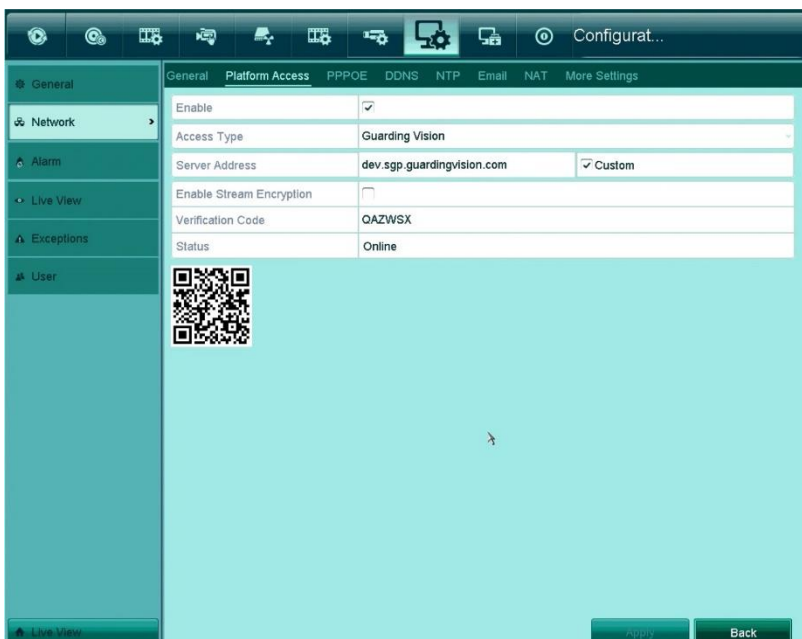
Configurat...

General
Network
Alarm
Live View
Exceptions
User

General Platform Access PPPOE DDNS NTP Email NAT More Settings

| Enable | ☑ | |
|---|---|---|
| Access Type | Guarding Vision | |
| Server Address | dev.sgp.guardingvision.com | ☑ Custom |
| Enable Stream Encryption | ☐ | |
| Verification Code | QAZWSX | |
| Status | Online | |

Live View

Apply Back